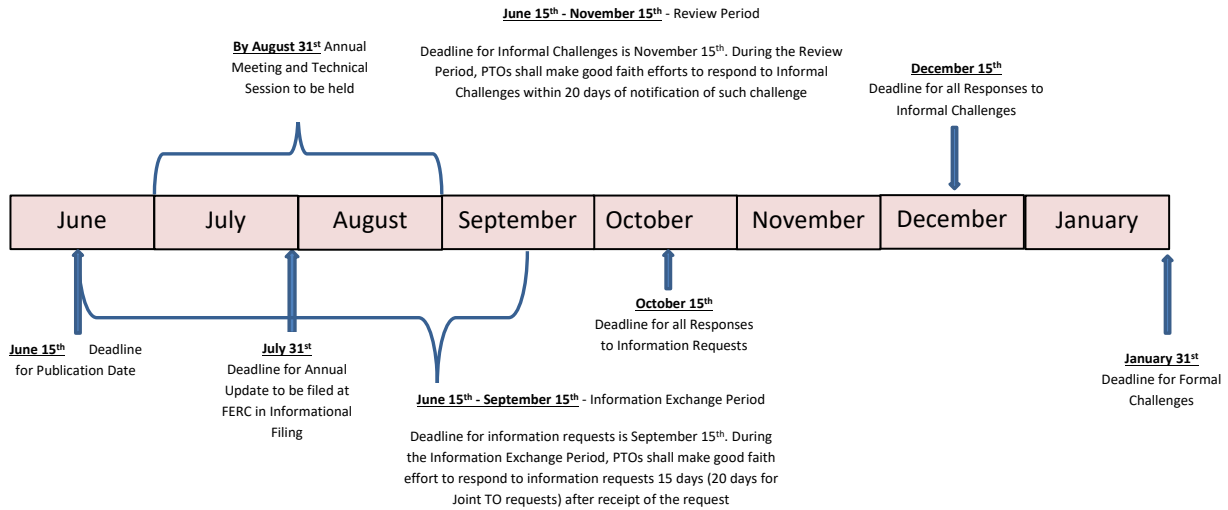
June 15$^{th}$ - November 15$^{th}$ - Review Period

Deadline for Informal Challenges is November 15$^{th}$. During the Review Period, PTOs shall make good faith efforts to respond to Informal Challenges within 20 days of notification of such challenge

By August 31$^{st}$ Annual Meeting and Technical Session to be held

December 15$^{th}$
Deadline for all Responses to Informal Challenges

| June | July | August | September | October | November | December | January |
|---|---|---|---|---|---|---|---|

June 15$^{th}$ Deadline for Publication Date

July 31$^{st}$
Deadline for Annual Update to be filed at FERC in Informational Filing

October 15$^{th}$
Deadline for all Responses to Information Requests

January 31$^{st}$
Deadline for Formal Challenges

June 15$^{th}$ - September 15$^{th}$ - Information Exchange Period

Deadline for information requests is September 15$^{th}$. During the Information Exchange Period, PTOs shall make good faith effort to respond to information requests 15 days (20 days for Joint TO requests) after receipt of the request